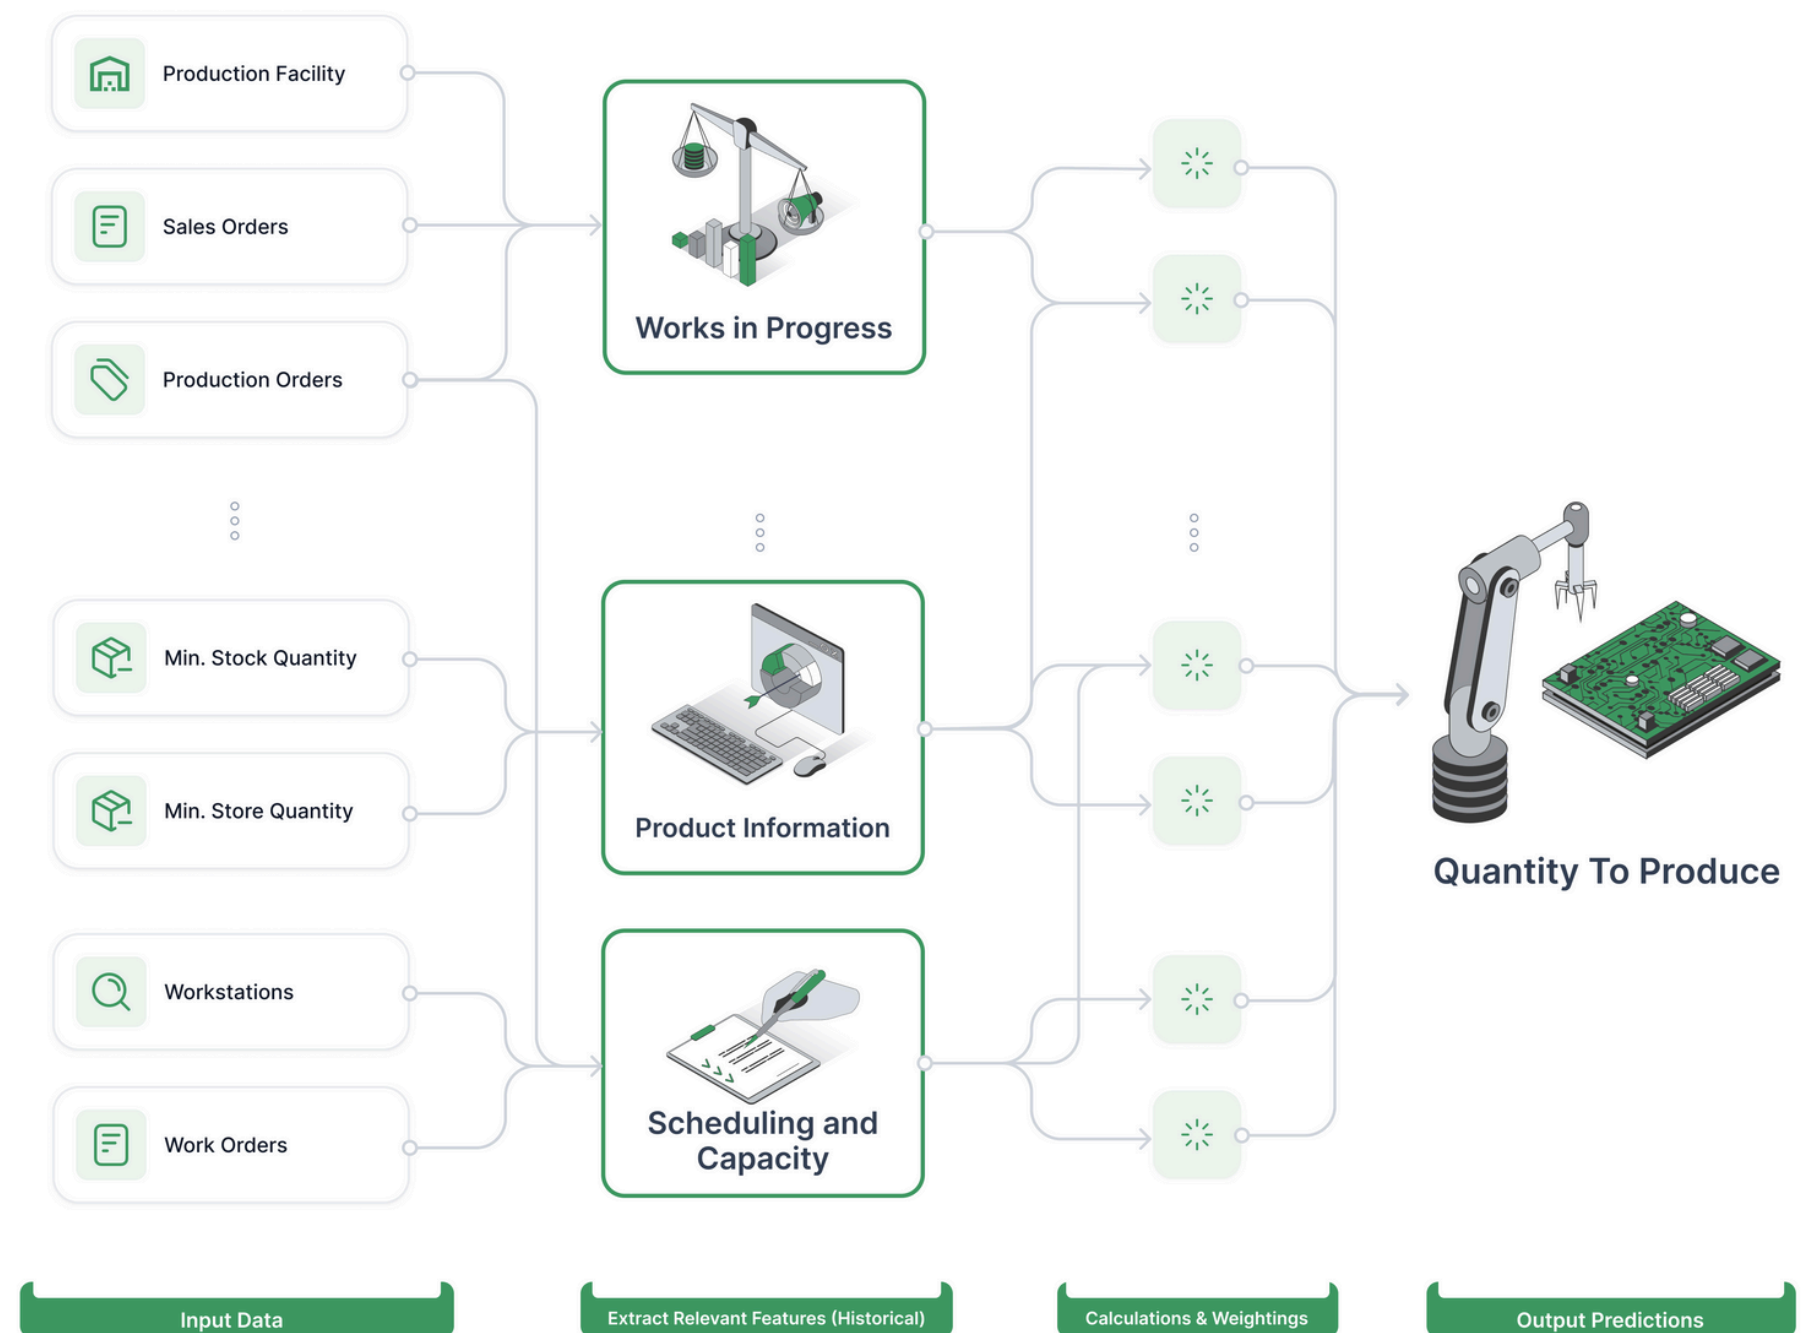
Production Facility

Sales Orders

Production Orders

Min. Stock Quantity

Min. Store Quantity

Workstations

Work Orders

Works in Progress

Product Information

Scheduling and Capacity

Quantity To Produce

Input Data

Extract Relevant Features (Historical)

Calculations & Weightings

Output Predictions